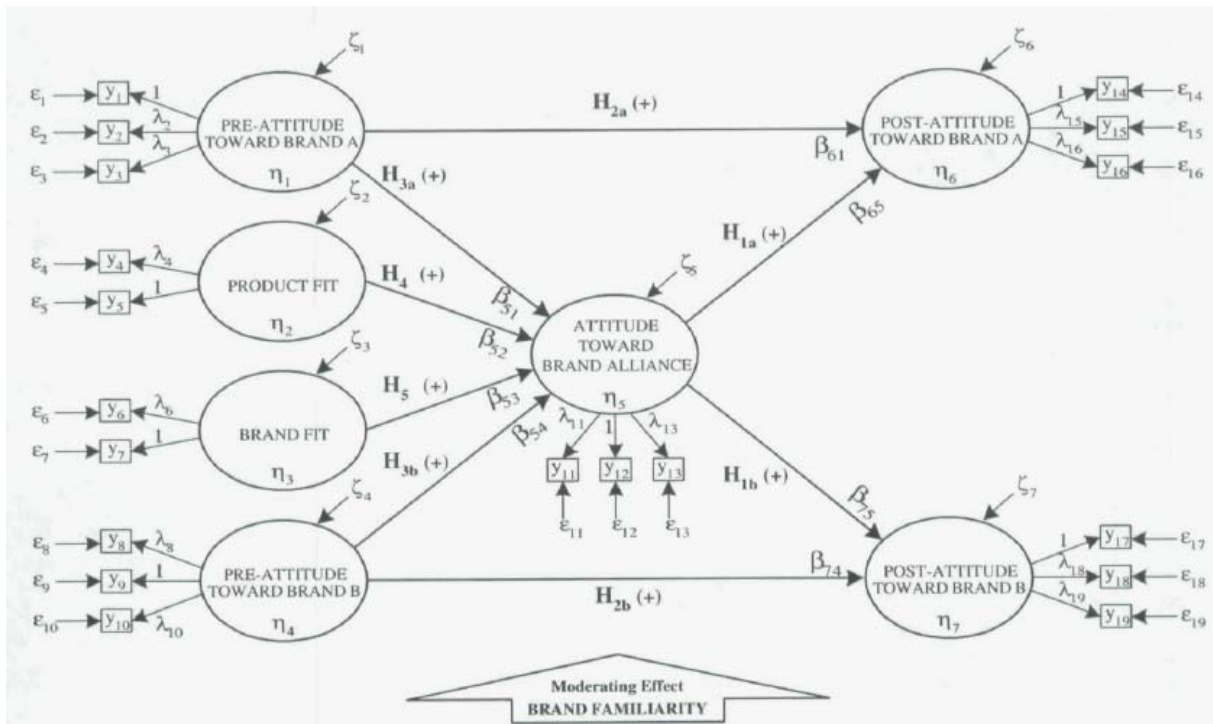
$\zeta_1$

$\varepsilon_1$ $y_1$ 1
$\varepsilon_2$ $y_2$ $\lambda_2$
$\varepsilon_3$ $y_3$ $\lambda_3$

PRE-ATTITUDE TOWARD BRAND A
$\eta_1$

$H_{2a}$ (+)

$\zeta_6$

POST-ATTITUDE TOWARD BRAND A
$\eta_6$

$\beta_{61}$

1 $y_{14}$ $\varepsilon_{14}$
$\lambda_{15}$ $y_{15}$ $\varepsilon_{15}$
$\lambda_{16}$ $y_{16}$ $\varepsilon_{16}$

$H_{3a}$ (+)

$\zeta_2$

$\varepsilon_4$ $y_4$ $\lambda_4$
$\varepsilon_5$ $y_5$ 1

PRODUCT FIT
$\eta_2$

$H_4$ (+)

$H_{1a}$ (+)

$\beta_{65}$

$\zeta_8$

$\beta_{51}$

$\beta_{52}$

ATTITUDE TOWARD BRAND ALLIANCE
$\eta_5$

$\zeta_3$

$H_5$ (+)

$\beta_{53}$

$\varepsilon_6$ $y_6$ $\lambda_6$
$\varepsilon_7$ $y_7$ 1

BRAND FIT
$\eta_3$

$\beta_{54}$

$\lambda_{11}$ 1 $\lambda_{13}$
$y_{11}$ $y_{12}$ $y_{13}$
$\varepsilon_{11}$ $\varepsilon_{12}$ $\varepsilon_{13}$

$H_{3b}$ (+)

$H_{1b}$ (+)

$\beta_{75}$

$\zeta_4$

$\zeta_7$

$\varepsilon_8$ $y_8$ $\lambda_8$
$\varepsilon_9$ $y_9$ 1
$\varepsilon_{10}$ $y_{10}$ $\lambda_{10}$

PRE-ATTITUDE TOWARD BRAND B
$\eta_4$

$\beta_{74}$

$H_{2b}$ (+)

POST-ATTITUDE TOWARD BRAND B
$\eta_7$

1 $y_{17}$ $\varepsilon_{17}$
$\lambda_{18}$ $y_{18}$ $\varepsilon_{18}$
$\lambda_{19}$ $y_{19}$ $\varepsilon_{19}$

Moderating Effect
BRAND FAMILIARITY